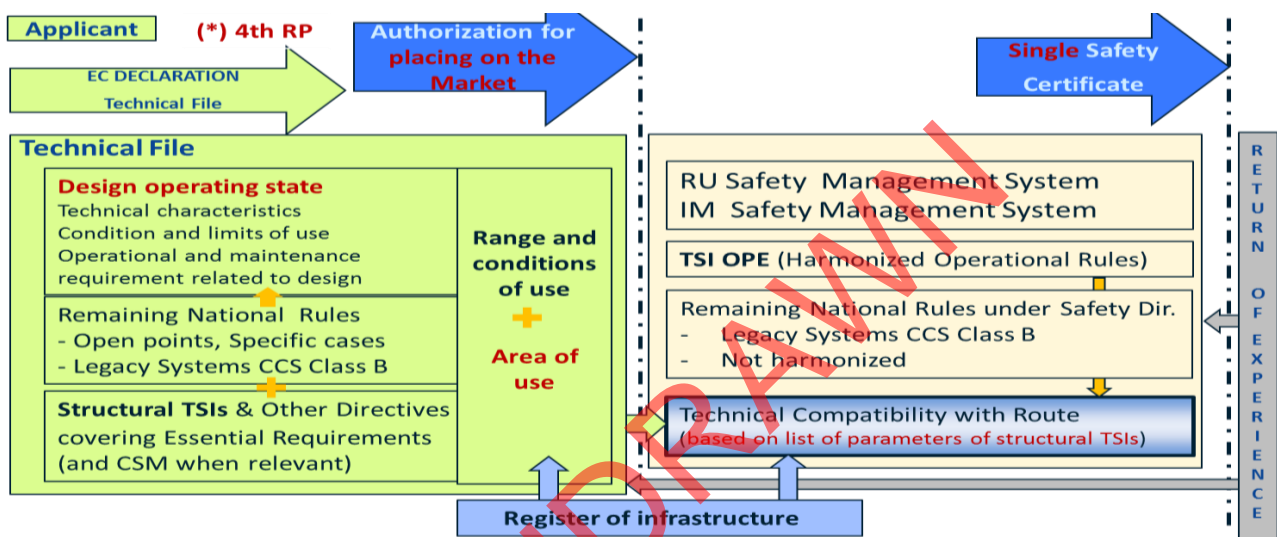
Applicant

(*) 4th RP

EC DECLARATION
Technical File

Authorization for placing on the Market

Single Safety Certificate

Technical File

Design operating state
Technical characteristics
Condition and limits of use
Operational and maintenance requirement related to design

Remaining National Rules
- Open points, Specific cases
- Legacy Systems CCS Class B

Structural TSIs & Other Directives covering Essential Requirements (and CSM when relevant)

Range and conditions of use
+
Area of use

RU Safety Management System
IM Safety Management System

TSI OPE (Harmonized Operational Rules)

Remaining National Rules under Safety Dir.
- Legacy Systems CCS Class B
- Not harmonized

Technical Compatibility with Route
(based on list of parameters of structural TSIs)

Register of infrastructure

RETURN OF EXPERIENCE

DRAWN